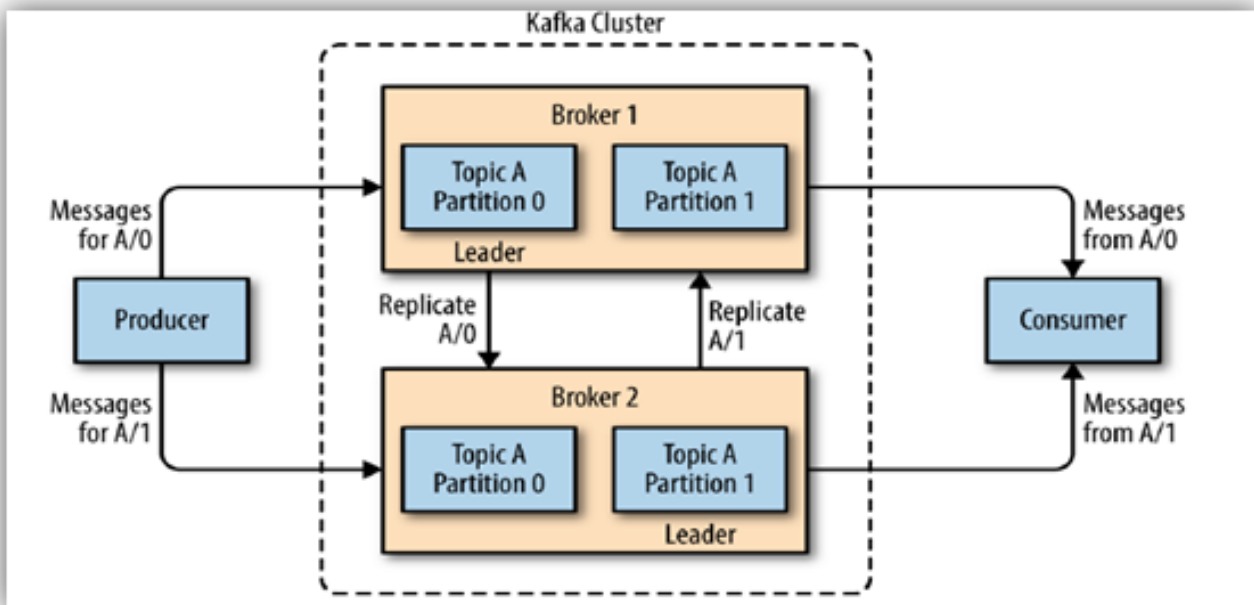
Kafka Cluster

Broker 1

Topic A Partition 0

Topic A Partition 1

Leader

Messages for A/0

Producer

Messages for A/1

Replicate A/0

Replicate A/1

Broker 2

Topic A Partition 0

Topic A Partition 1

Leader

Messages from A/0

Consumer

Messages from A/1